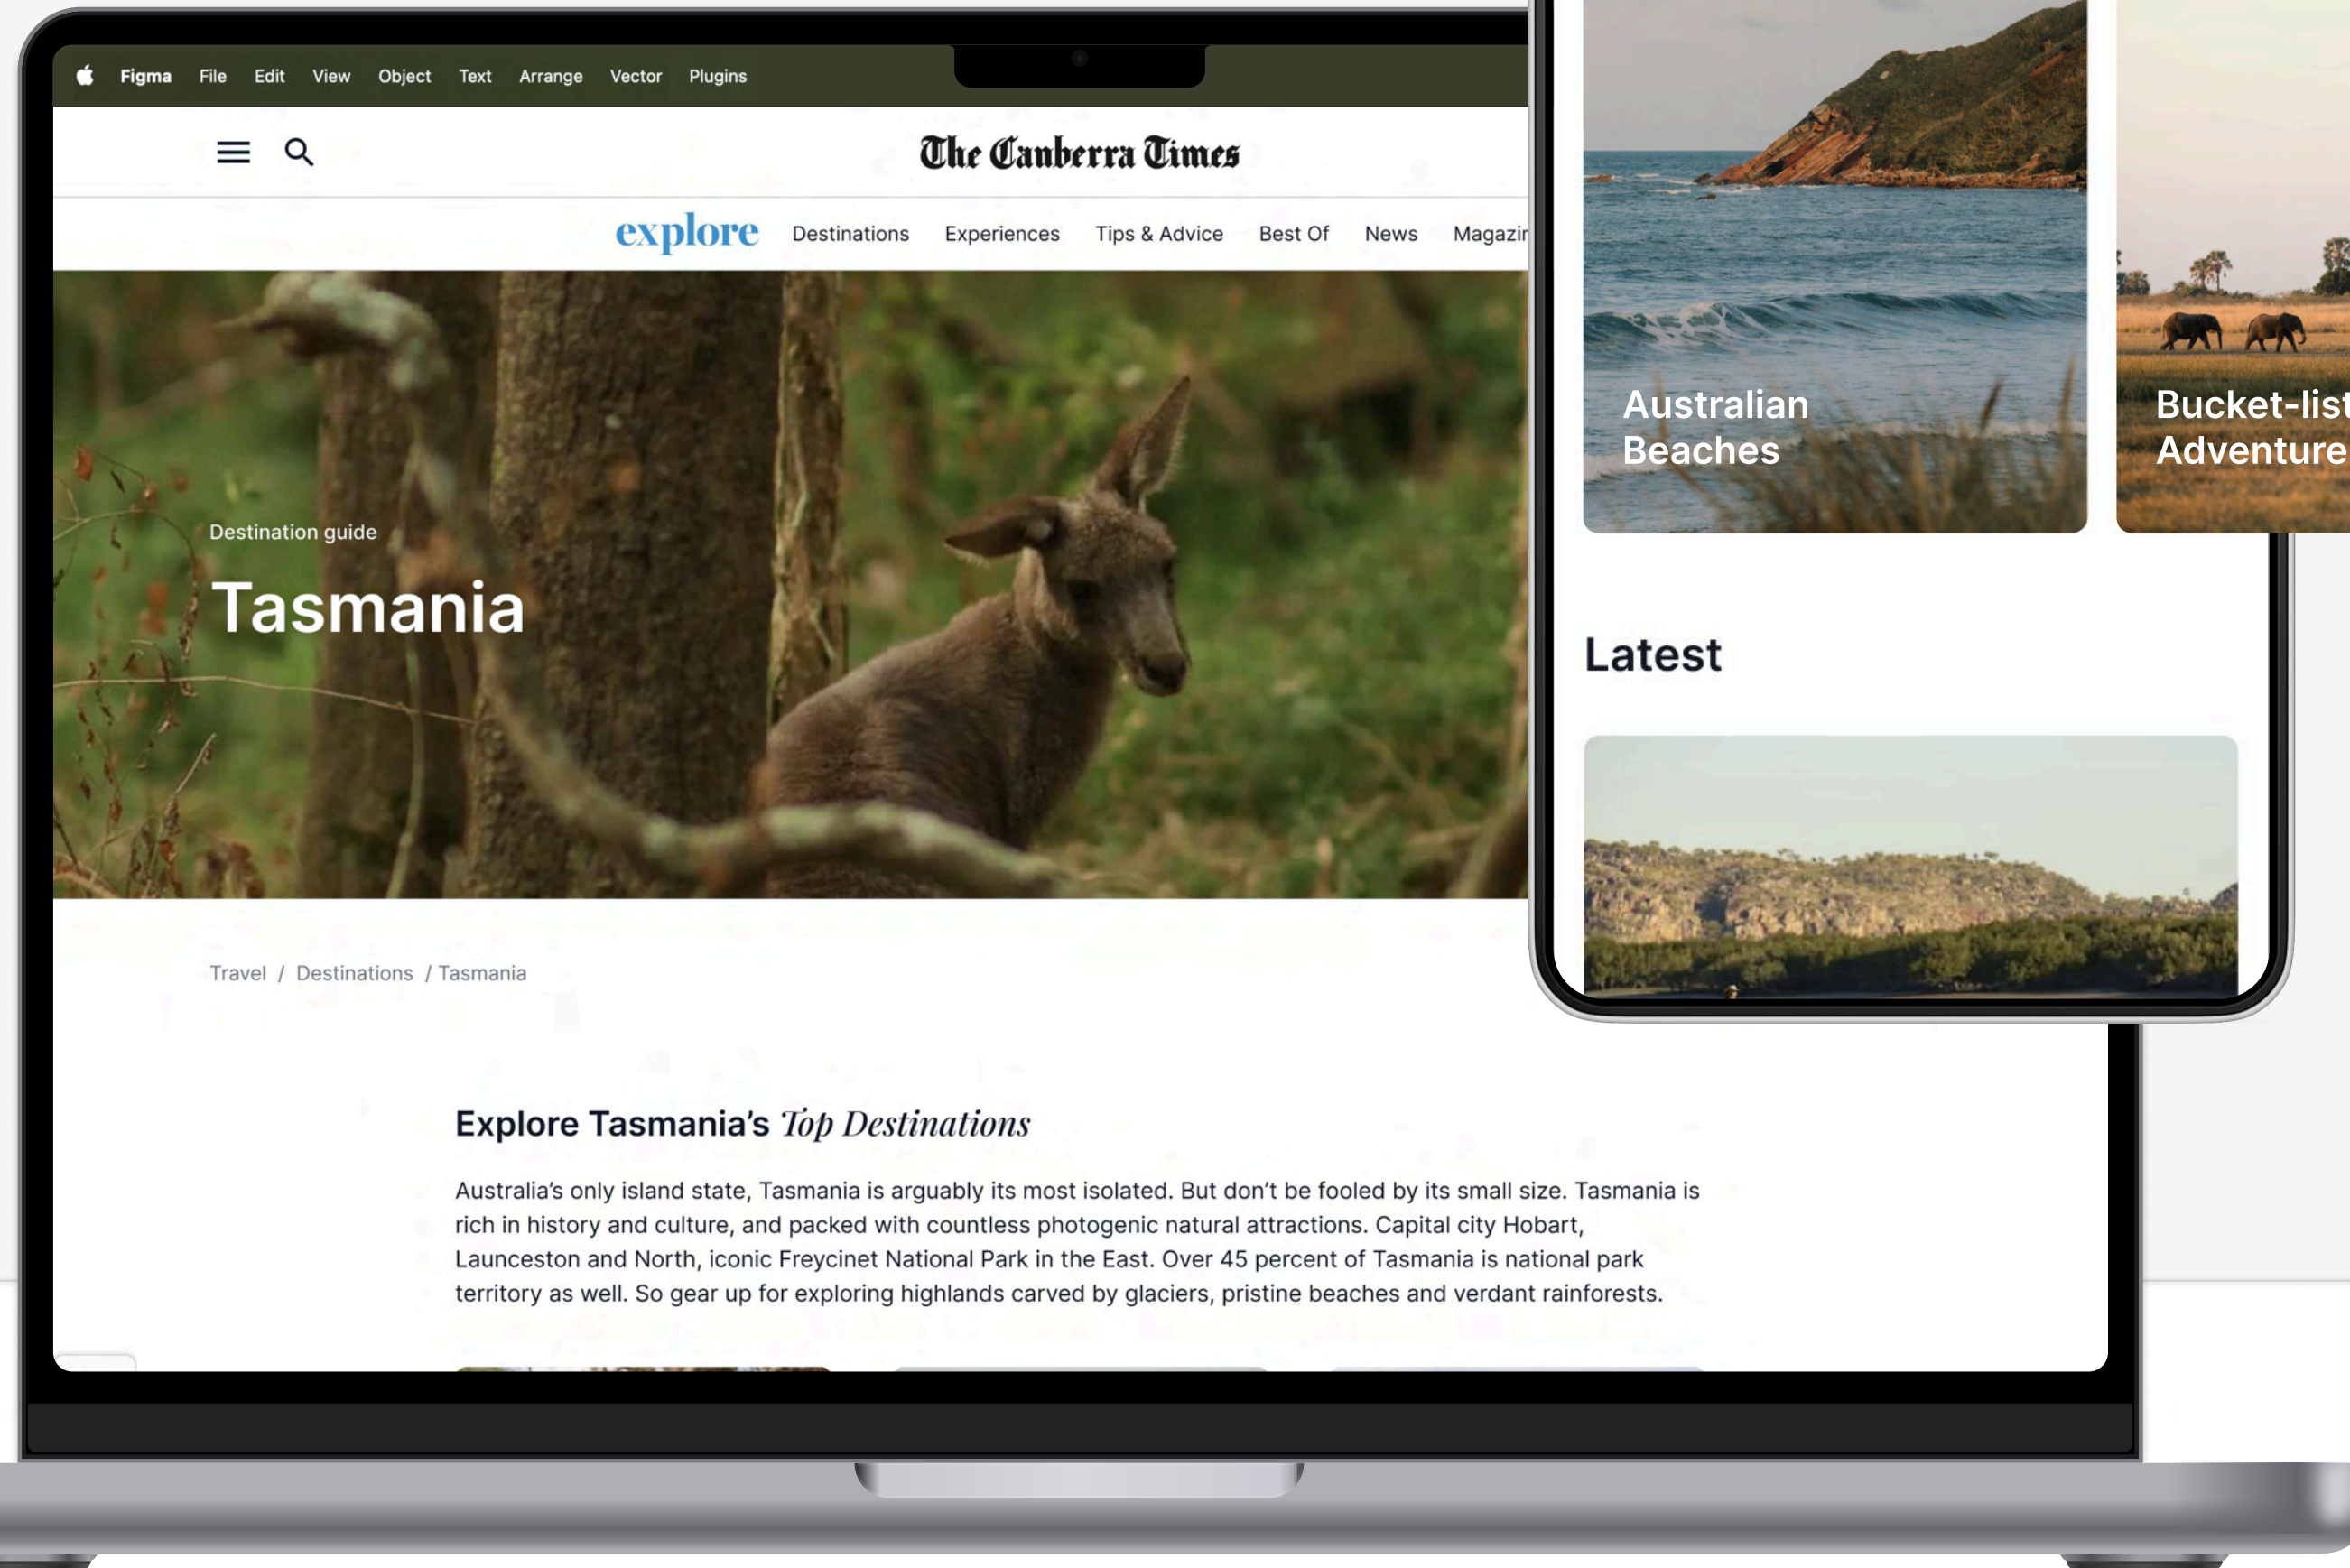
Figma File Edit View Object Text Arrange Vector Plugins

The Canberra Times

explore Destinations Experiences Tips & Advice Best Of News Magazir

Destination guide

Tasmania

Travel / Destinations / Tasmania

Explore Tasmania's Top Destinations

Australia's only island state, Tasmania is arguably its most isolated. But don't be fooled by its small size. Tasmania is rich in history and culture, and packed with countless photogenic natural attractions. Capital city Hobart, Launceston and North, iconic Freycinet National Park in the East. Over 45 percent of Tasmania is national park territory as well. So gear up for exploring highlands carved by glaciers, pristine beaches and verdant rainforests.

Australian Beaches

Bucket-list Adventure

Latest